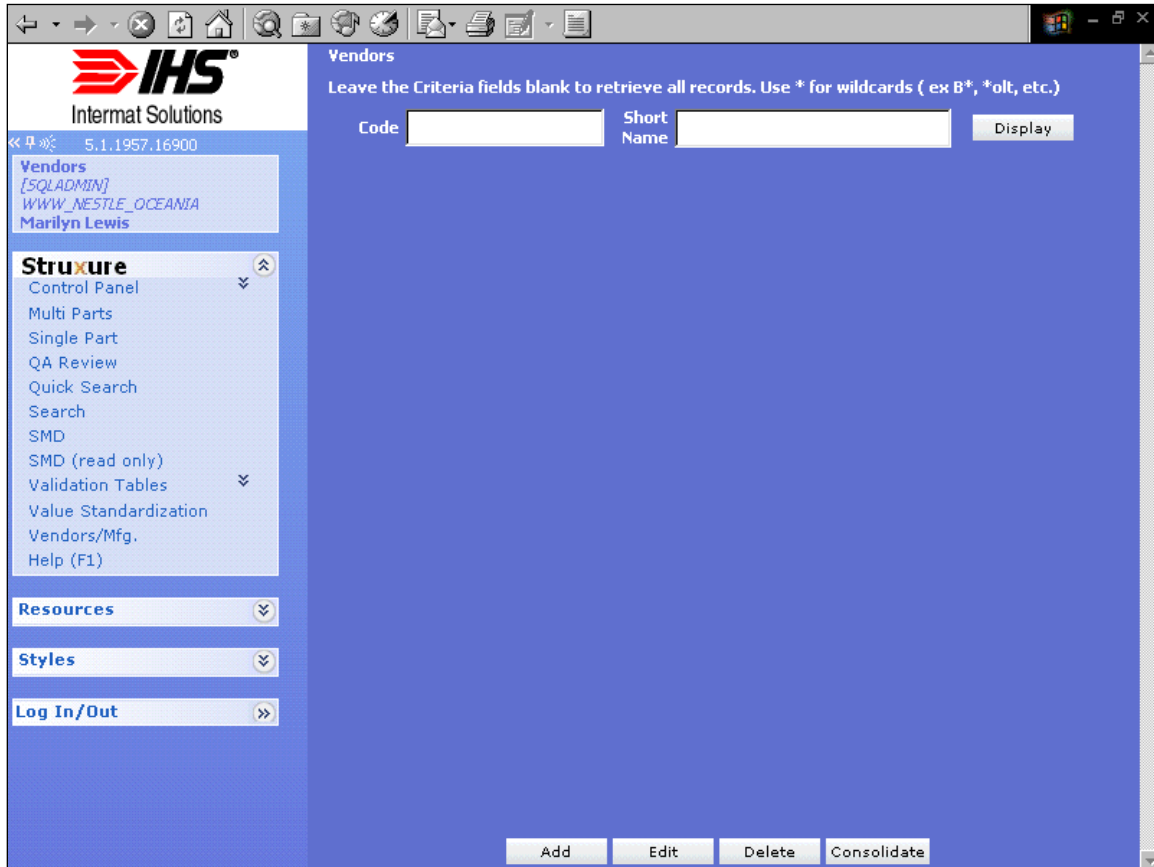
IHS®
Intermat Solutions
5.1.1957.16900
Vendors
[SQLADMIN]
WWW_NESTLE_OCEANIA
Marilyn Lewis

Struxure
Control Panel
Multi Parts
Single Part
QA Review
Quick Search
Search
SMD
SMD (read only)
Validation Tables
Value Standardization
Vendors/Mfg.
Help (F1)

Resources

Styles

Log In/Out

Vendors
Leave the Criteria fields blank to retrieve all records. Use * for wildcards ( ex B*, *olt, etc.)
Code
Short Name
Display

Add
Edit
Delete
Consolidate